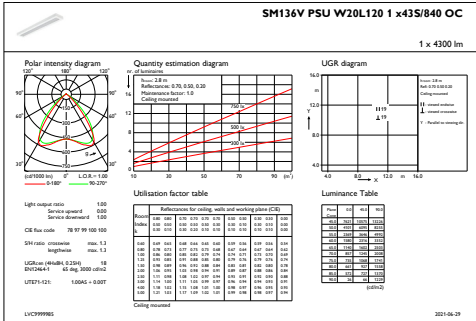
SM136V PSU W20L120 1 x43S/840 OC

1 x 4300 lm

Polar intensity diagram

120° 180° 120°

90° 90°

60° 60°

30° 0° 30°

(cd/1000 lm) η = 1.00 L.O.R. = 1.00

0-180° 90-270°

Quantity estimation diagram

nr. of luminaires

h room: 2.8 m
Reflectances: 0.70, 0.50, 0.20
Maintenance factor: 1.0
Ceiling mounted

750 lx

500 lx

300 lx

(m²)

UGR diagram

h room: 2.8 m
Refl: 0.70 0.50 0.20
Ceiling mounted

Y - Parallel to viewing dir.

Light output ratio 1.00
Service upward 0.00
Service downward 1.00

CIE flux code 78 97 99 100 100

SHR ratio crosswise max. 1.3
lengthwise max. 1.3

UGRcen (4Hx8H, 0.25H) 18
EN12464-1 65 deg. 3000 cd/m2

UTE71-121: 1.00A5 + 0.00T

Utilisation factor table

Reflectances for ceiling, walls and working plane (CIE)

Ceiling mounted

Luminance Table

(cd/m2)

LVC9999865

2021-06-29